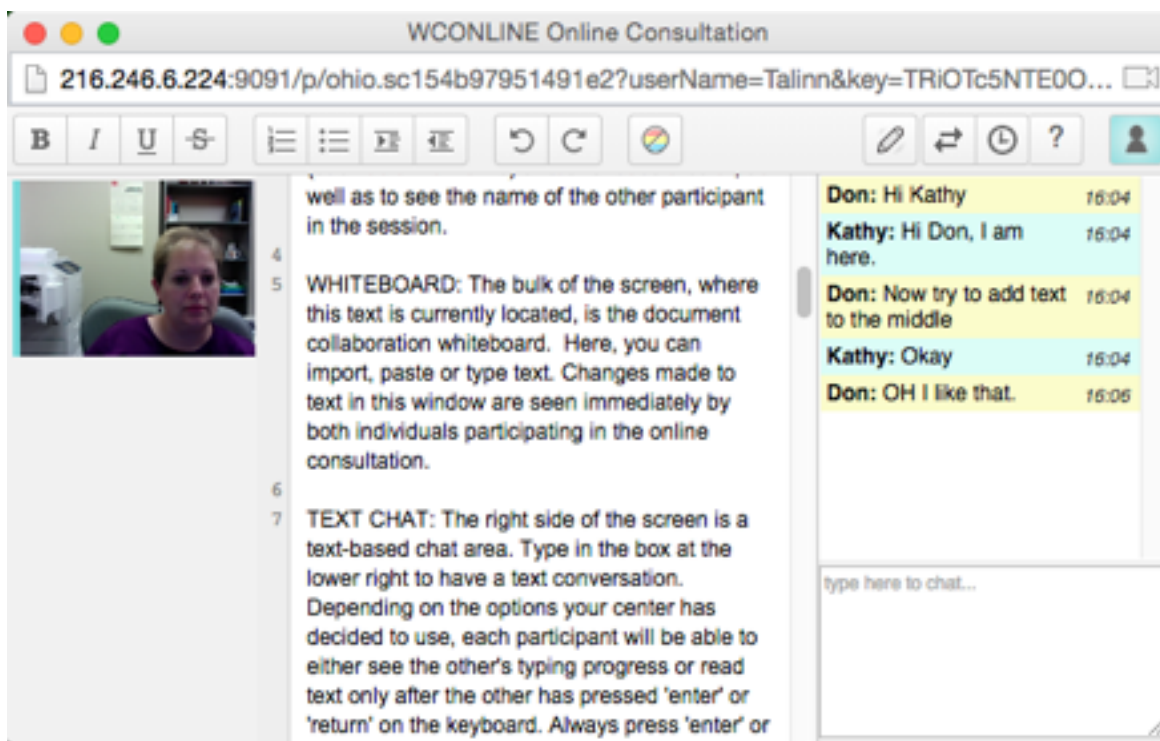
WCONLINE Online Consultation

216.246.6.224:9091/p/ohio.sc154b97951491e2?userName=Talinn&key=TRiOTc5NTE0O...

B I U S

well as to see the name of the other participant in the session.

4

5 WHITEBOARD: The bulk of the screen, where this text is currently located, is the document collaboration whiteboard. Here, you can import, paste or type text. Changes made to text in this window are seen immediately by both individuals participating in the online consultation.

6

7 TEXT CHAT: The right side of the screen is a text-based chat area. Type in the box at the lower right to have a text conversation. Depending on the options your center has decided to use, each participant will be able to either see the other's typing progress or read text only after the other has pressed 'enter' or 'return' on the keyboard. Always press 'enter' or

Don: Hi Kathy 16:04
Kathy: Hi Don, I am here. 16:04
Don: Now try to add text to the middle 16:04
Kathy: Okay 16:04
Don: OH I like that. 16:05

type here to chat...